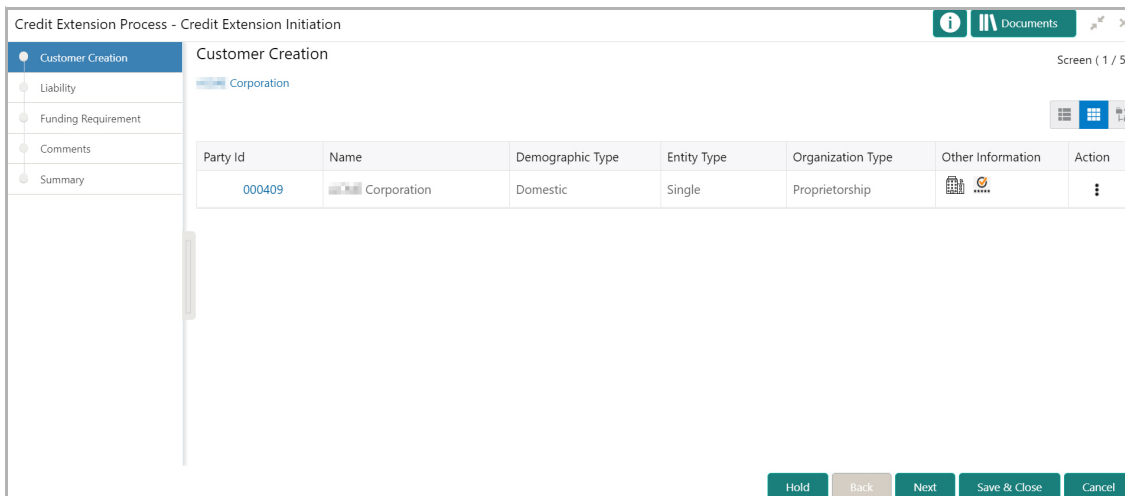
Credit Extension Process - Credit Extension Initiation

Documents

Customer Creation
Liability
Funding Requirement
Comments
Summary

Customer Creation

Screen ( 1 / 5

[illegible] Corporation

| Party Id | Name | Demographic Type | Entity Type | Organization Type | Other Information | Action |
|---|---|---|---|---|---|---|
| 000409 | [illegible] Corporation | Domestic | Single | Proprietorship | | ⋮ |

Hold
Back
Next
Save & Close
Cancel